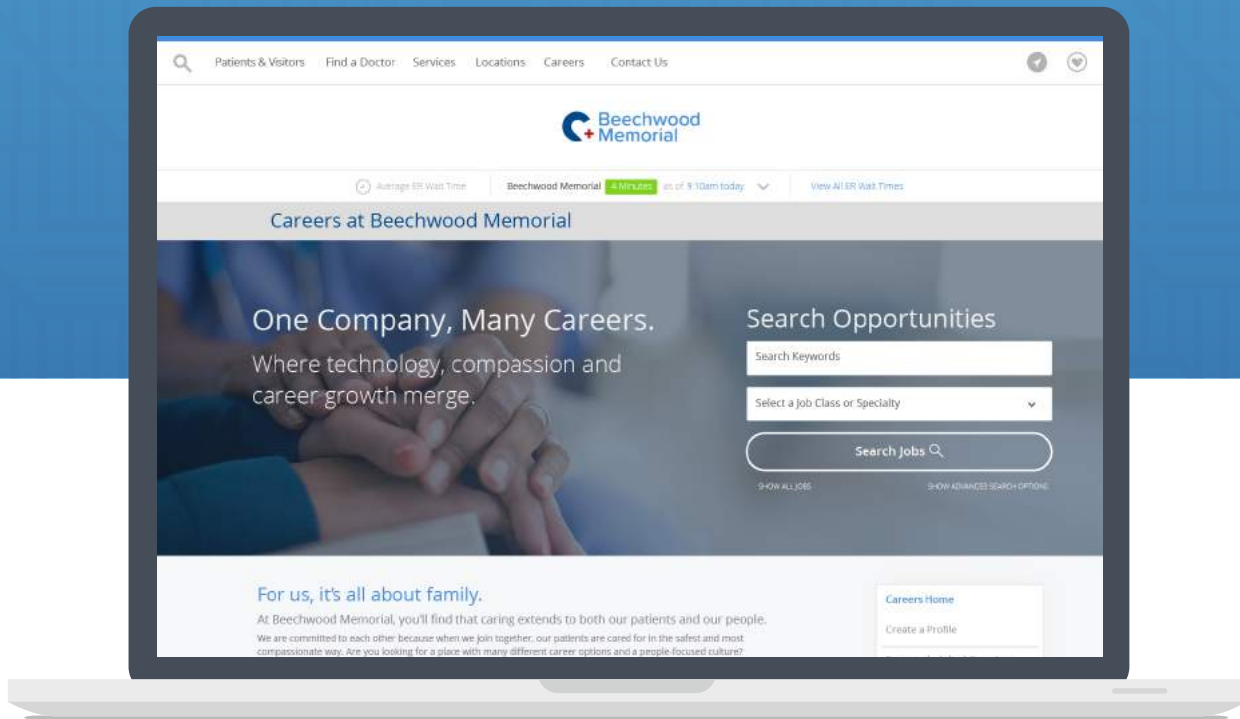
Patients & Visitors Find a Doctor Services Locations Careers Contact Us

Beechwood Memorial

Average ER Wait Time Beechwood Memorial 4 Minutes as of 9:10am today View All ER Wait Times

Careers at Beechwood Memorial

One Company, Many Careers.
Where technology, compassion and career growth merge.

Search Opportunities
Search Keywords
Select a Job Class or Specialty
Search Jobs
SHOW ALL JOBS SHOW ADVANCED SEARCH OPTIONS

For us, it's all about family.
At Beechwood Memorial, you'll find that caring extends to both our patients and our people.
We are committed to each other because when we join together, our patients are cared for in the safest and most compassionate way. Are you looking for a place with many different career options and a people-focused culture?

Careers Home
Create a Profile
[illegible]